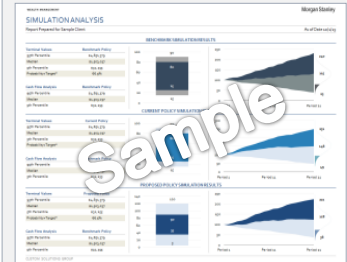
WEALTH MANAGEMENT

Morgan Stanley

SIMULATION ANALYSIS

Report Prepared for Sample Client

As of Date

BENCHMARK SIMULATION RESULTS

| Terminal Values | Benchmark Policy |
|---|---|
| 95th Percentile | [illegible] |
| Median | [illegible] |
| 5th Percentile | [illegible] |
| Probability > Target* | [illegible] |

| Cash Flow Analysis | Benchmark Policy |
|---|---|
| 95th Percentile | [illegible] |
| Median | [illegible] |
| 5th Percentile | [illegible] |
| Probability > Target* | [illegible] |

CURRENT POLICY SIMULATION RESULTS

| Terminal Values | Current Policy |
|---|---|
| 95th Percentile | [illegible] |
| Median | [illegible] |
| 5th Percentile | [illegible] |
| Probability > Target* | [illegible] |

| Cash Flow Analysis | Current Policy |
|---|---|
| 95th Percentile | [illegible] |
| Median | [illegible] |
| 5th Percentile | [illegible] |
| Probability > Target* | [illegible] |

PROPOSED POLICY SIMULATION RESULTS

| Terminal Values | Proposed Policy |
|---|---|
| 95th Percentile | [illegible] |
| Median | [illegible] |
| 5th Percentile | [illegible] |
| Probability > Target* | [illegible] |

| Cash Flow Analysis | Proposed Policy |
|---|---|
| 95th Percentile | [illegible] |
| Median | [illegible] |
| 5th Percentile | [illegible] |
| Probability > Target* | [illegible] |

Sample

CUSTOM SOLUTIONS GROUP